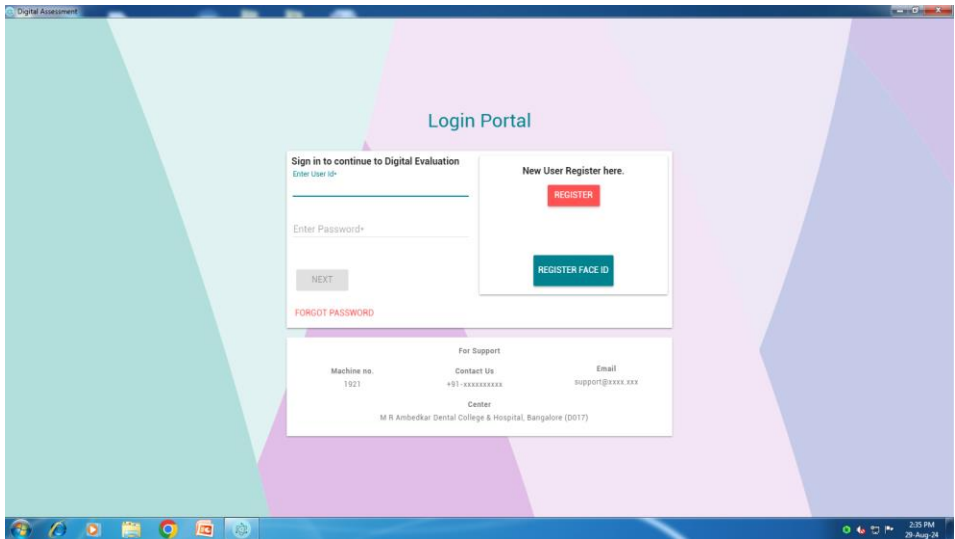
Digital Assessment

Login Portal

Sign in to continue to Digital Evaluation

Enter User Id*

Enter Password*

NEXT

FORGOT PASSWORD

New User Register here.

REGISTER

REGISTER FACE ID

For Support

Machine no.
1921

Contact Us
+91-xxxxxxxxxx

Email
support@xxxx.xxx

Center
M R Ambedkar Dental College & Hospital, Bangalore (D017)

2:35 PM
29-Aug-24